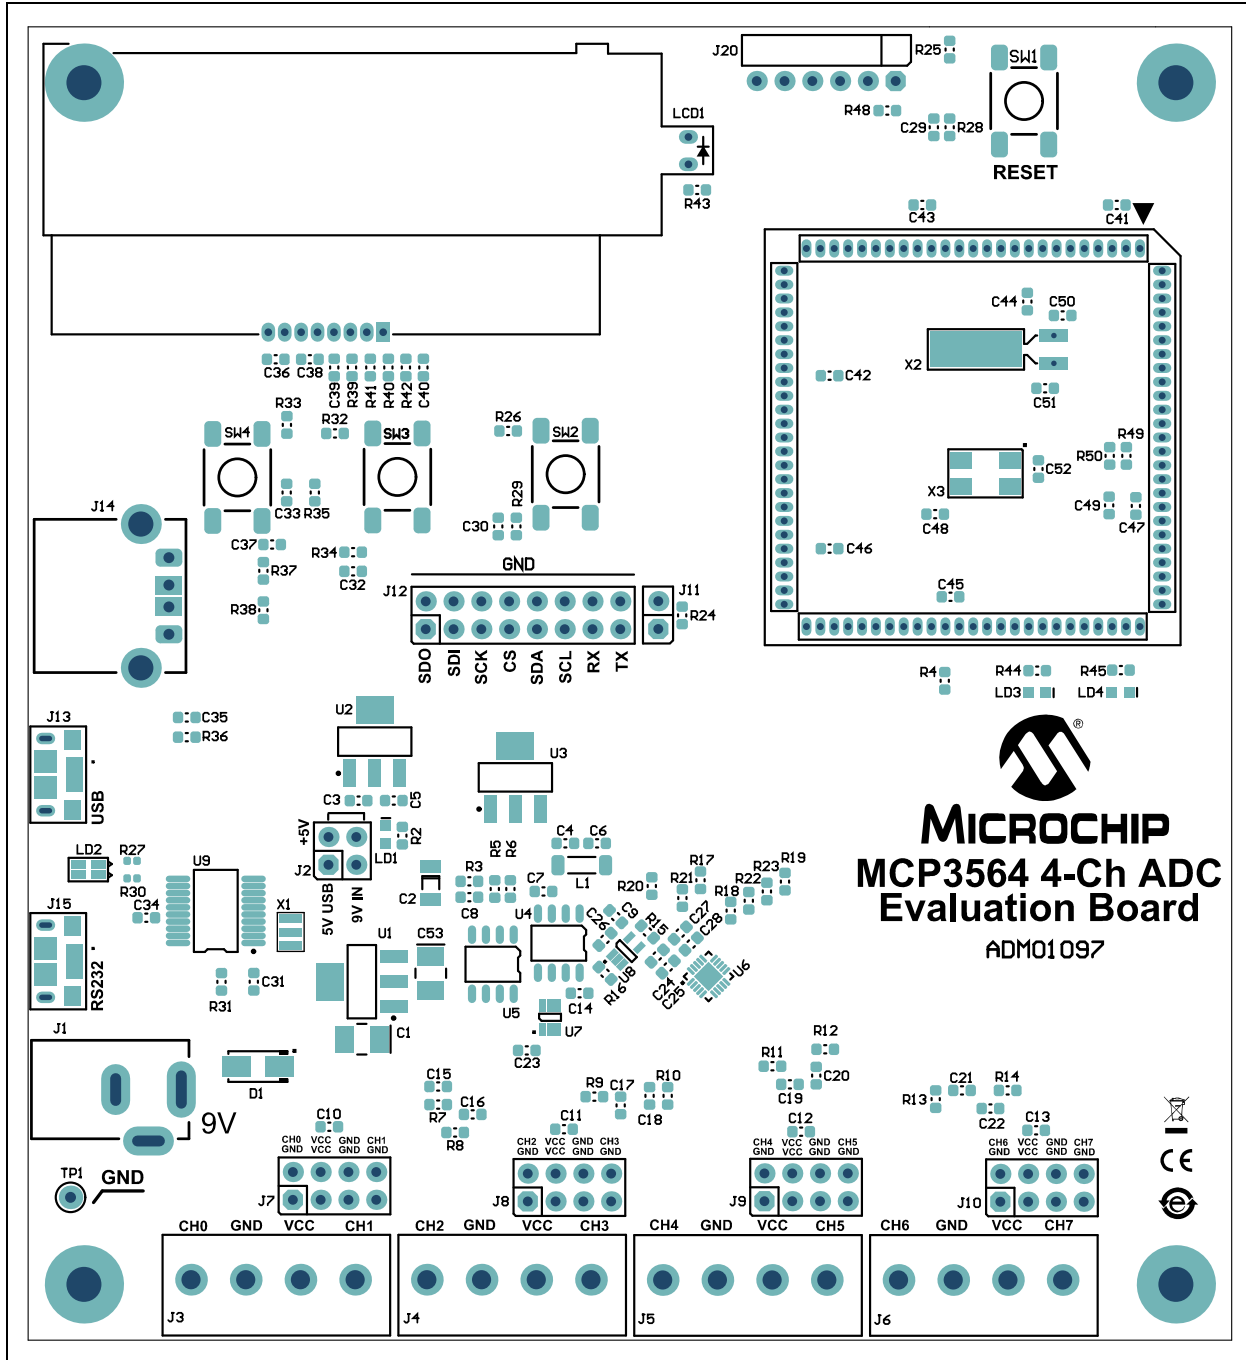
J20
R25
SW1
LCD1
R48
C29 R28
RESET
R43
C43
C41
C44 C50
X2
C42
C51
R49
R50
C52
X3
C49
C48
C47
C46
C45
C36 C38
C39 R39 R41 R40 R42 C40
R33
R32
R26
SW4
SW3
SW2
R29
C33 R35
C30
J14
C37
R34
R37
C32
GND
J12
J11
R24
R38
SDO SDI SCK CS SDA SCL RX TX
R4
R44
R45
LD3
LD4
J13
C35
R36
U2
U3
USB
C3
C5
+5V
R2
MICROCHIP
MCP3564 4-Ch ADC
Evaluation Board
ADM01097
J2
LD1
5V USB
9V IN
R5 R6
C4 C6
LD2
R27
R30
U9
C34
X1
J15
RS232
R3
C8
C7
L1
R20
R17
R21
R18
R22
R23
R19
C2
U1
C53
U4
C26 C9
R15
C27
C28
U8
R16
C24
C25
U6
U5
C14
U7
C1
R31
C31
J1
D1
9V
C23
R12
R11
C20
C19
C15
R9 C17
R10
C18
C16
R7
R8
C11
C12
R13
C21
R14
C22
C13
C10
CH0 GND VCC GND CH1 GND
CH2 GND VCC GND CH3 GND
CH4 GND VCC GND CH5 GND
CH6 GND VCC GND CH7 GND
TP1
GND
J7
J8
J9
J10
CH0 GND VCC CH1
CH2 GND VCC CH3
CH4 GND VCC CH5
CH6 GND VCC CH7
J3
J4
J5
J6